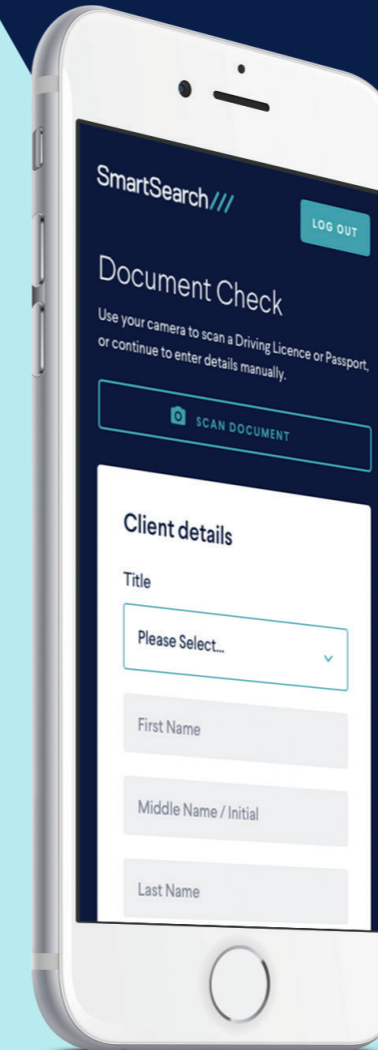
SmartSearch///

LOG OUT

Document Check

Use your camera to scan a Driving Licence or Passport, or continue to enter details manually.

SCAN DOCUMENT

Client details

Title

Please Select...

First Name

Middle Name / Initial

Last Name